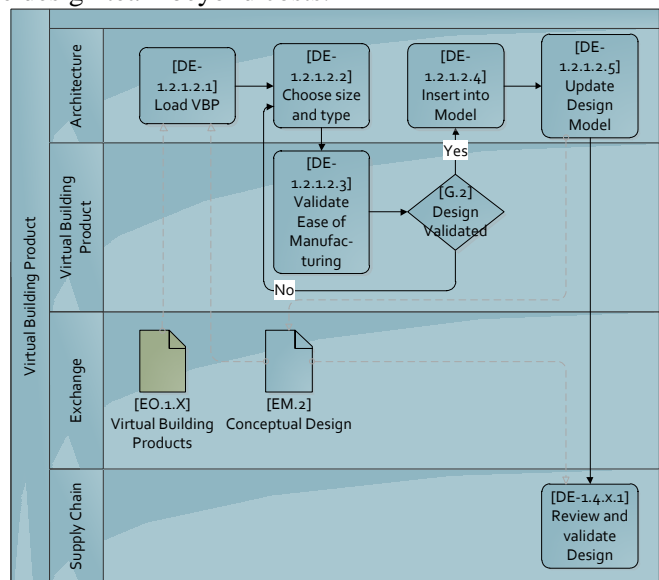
Virtual Building Product

Architecture

[DE-1.2.1.2.1] Load VBP

[DE-1.2.1.2.2] Choose size and type

[DE-1.2.1.2.4] Insert into Model

[DE-1.2.1.2.5] Update Design Model

Virtual Building Product

[DE-1.2.1.2.3] Validate Ease of Manufacturing

[G.2] Design Validated

Yes

No

Exchange

[EO.1.X] Virtual Building Products

[EM.2] Conceptual Design

Supply Chain

[DE-1.4.x.1] Review and validate Design